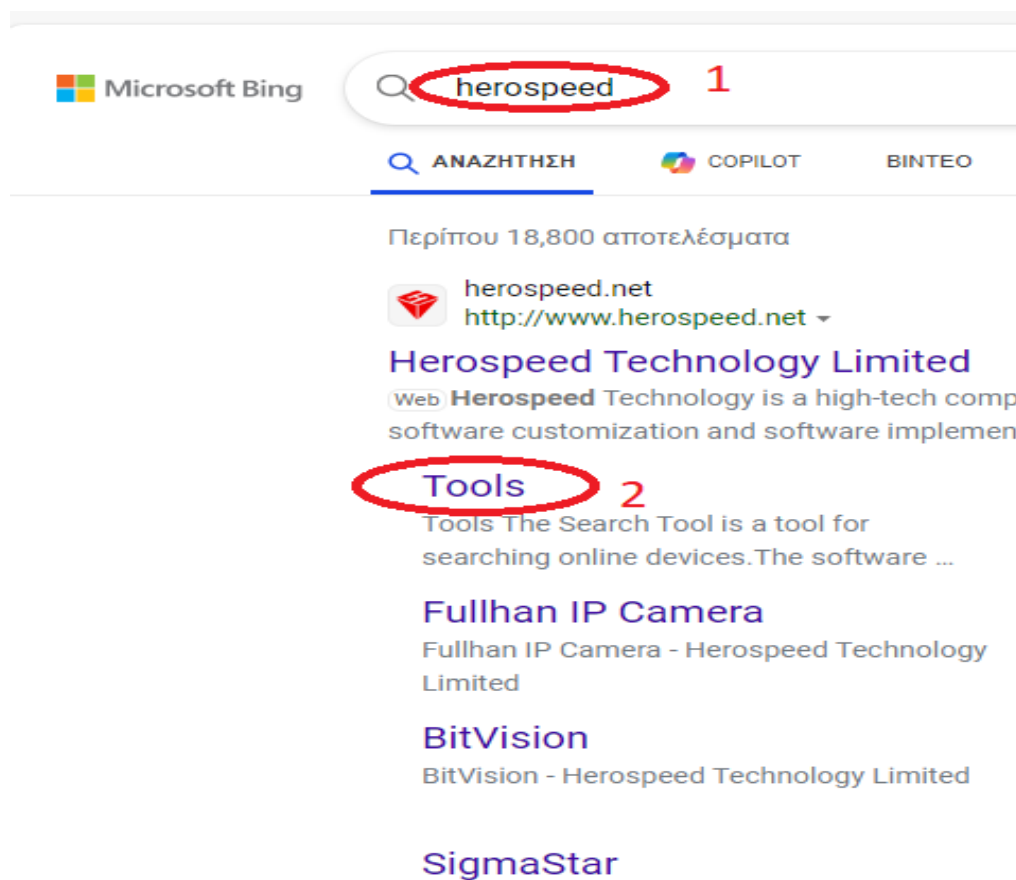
Microsoft Bing

herospeed 1

ΑΝΑΖΗΤΗΣΗ COPILOT ΒΙΝΤΕΟ

Περίπου 18,800 αποτελέσματα

herospeed.net
http://www.herospeed.net

Herospeed Technology Limited
Web Herospeed Technology is a high-tech comp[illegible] software customization and software implemen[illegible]

Tools 2
Tools The Search Tool is a tool for searching online devices.The software ...

Fullhan IP Camera
Fullhan IP Camera - Herospeed Technology Limited

BitVision
BitVision - Herospeed Technology Limited

SigmaStar